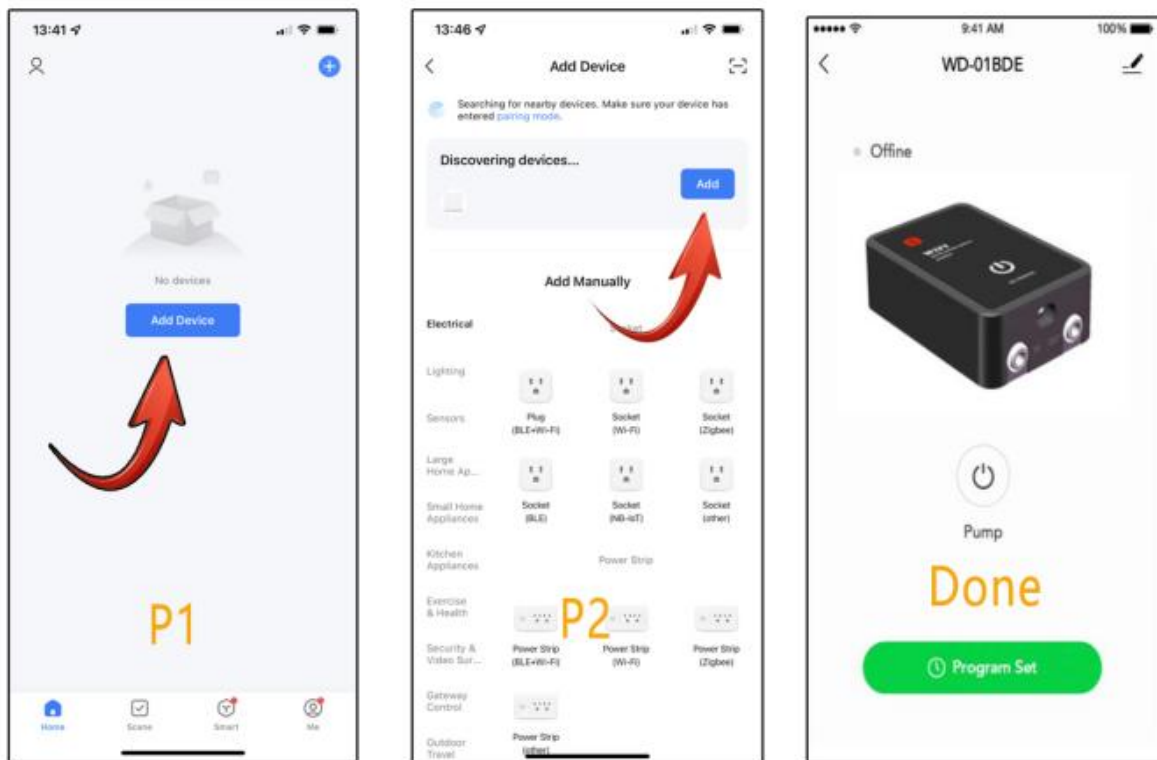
13:41

No devices

Add Device

P1

Home Scene Smart Me

13:46

Add Device

Searching for nearby devices. Make sure your device has entered pairing mode.

Discovering devices...

Add

Add Manually

Electrical

Socket

Lighting

Sensors

Plug (BLE+Wi-Fi)

Socket (Wi-Fi)

Socket (Zigbee)

Large Home Ap...

Small Home Appliances

Socket (BLE)

Socket (NB-IoT)

Socket (other)

Kitchen Appliances

Power Strip

Exercise & Health

P2

Security & Video Sur...

Power Strip (BLE+Wi-Fi)

Power Strip (Wi-Fi)

Power Strip (Zigbee)

Gateway Control

Outdoor Travel

Power Strip (other)

9:41 AM

100%

WD-01BDE

Offline

Pump

Done

Program Set